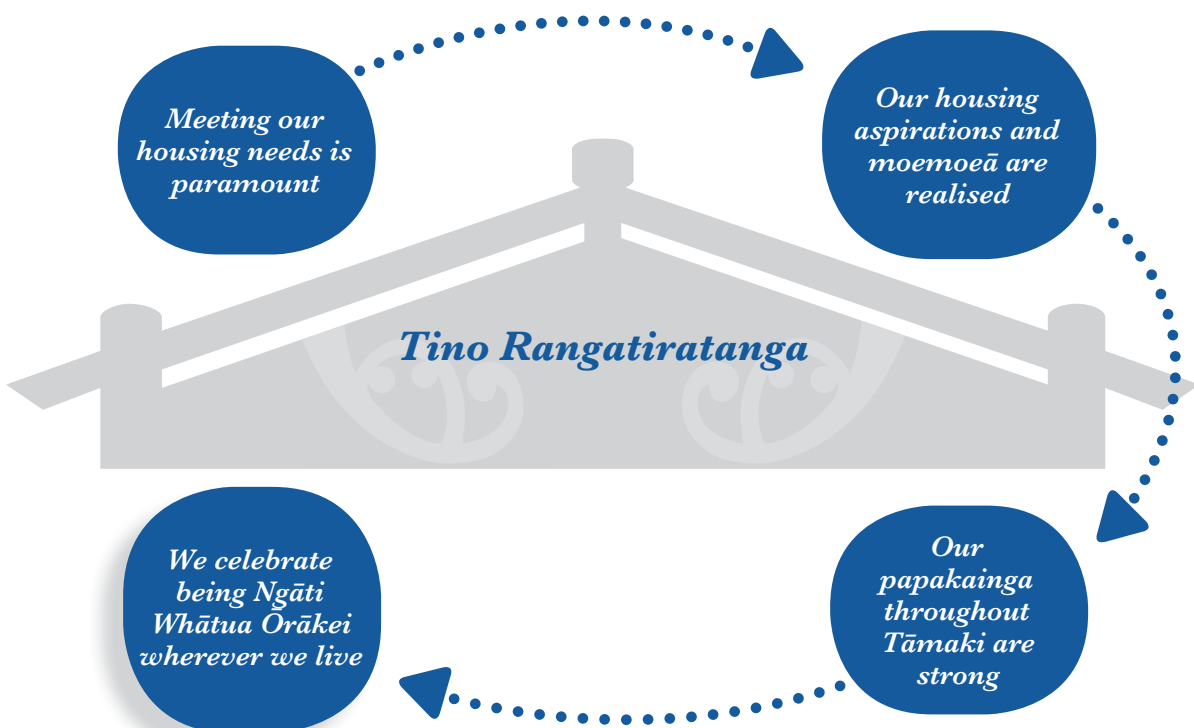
Meeting our housing needs is paramount

Our housing aspirations and moemoeā are realised

Tino Rangatiratanga

We celebrate being Ngāti Whātua Ōrākei wherever we live

Our papakainga throughout Tāmaki are strong